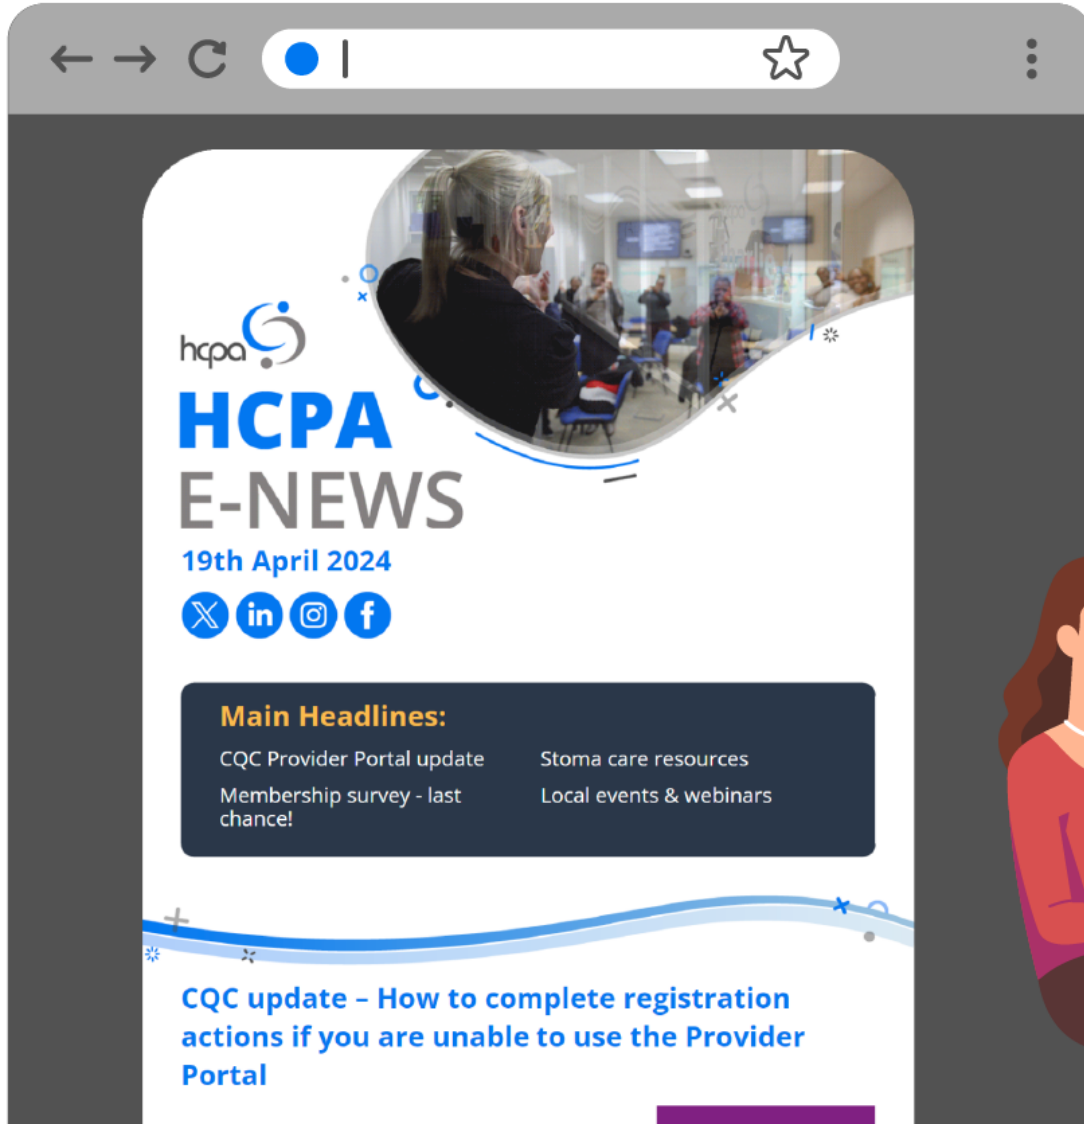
hcpa

HCPA
E-NEWS

19th April 2024

Main Headlines:

CQC Provider Portal update

Membership survey - last chance!

Stoma care resources

Local events & webinars

CQC update – How to complete registration actions if you are unable to use the Provider Portal